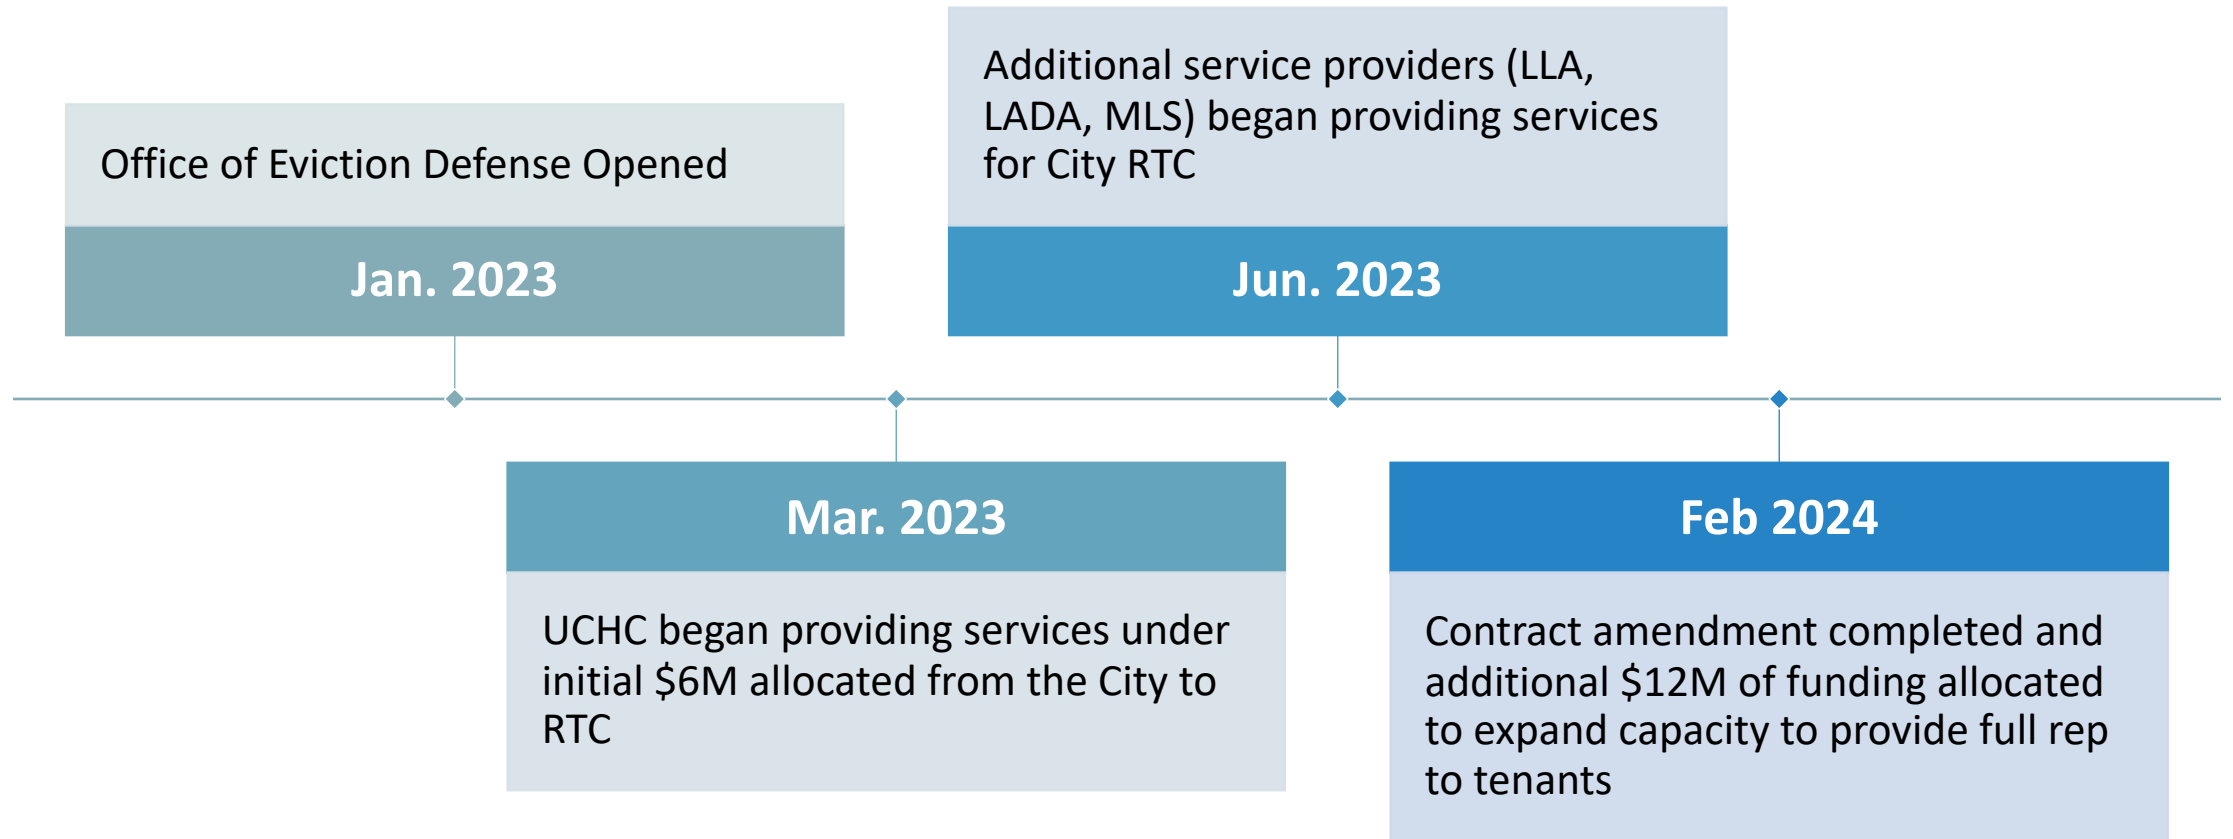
Office of Eviction Defense Opened

Jan. 2023

Additional service providers (LLA, LADA, MLS) began providing services for City RTC

Jun. 2023

Mar. 2023

UCHC began providing services under initial \$6M allocated from the City to RTC

Feb 2024

Contract amendment completed and additional \$12M of funding allocated to expand capacity to provide full rep to tenants